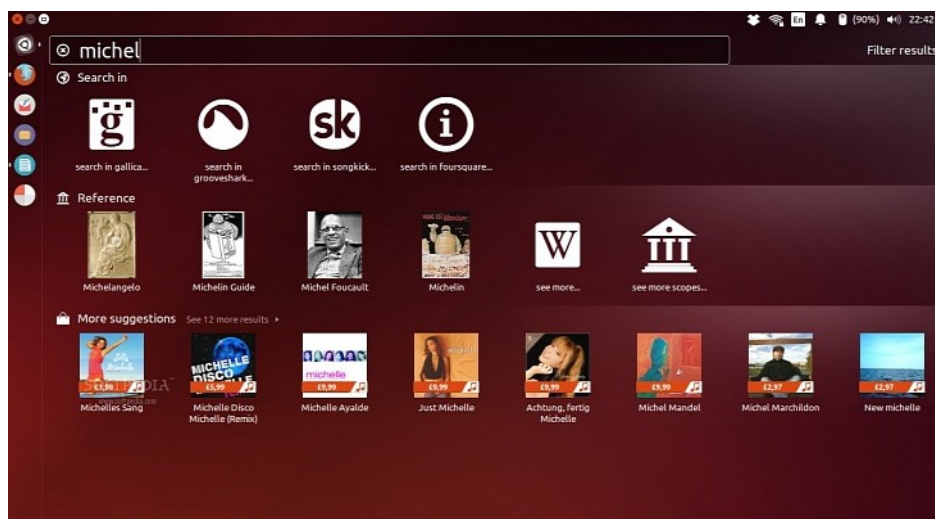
En (90%) 22:42

michel

Filter results

Search in

g
search in gallica...

search in grooveshark...

sk
search in songkick...

search in foursquare...

Reference

Michelangelo

Michelin Guide

Michel Foucault

Michelin

W
see more...

see more scopes...

More suggestions See 12 more results ▸

£1,98
Michelles Sang

MICHELLE DISCO
£5,99
Michelle Disco Michelle (Remix)

michelle
£9,99
Michelle Ayalde

£9,99
Just Michelle

£9,99
Achtung, fertig Michelle

£9,99
Michel Mandel

£2,97
Michel Marchildon

£2,97
New michelle

SOFTPEDIA
www.softpedia.com